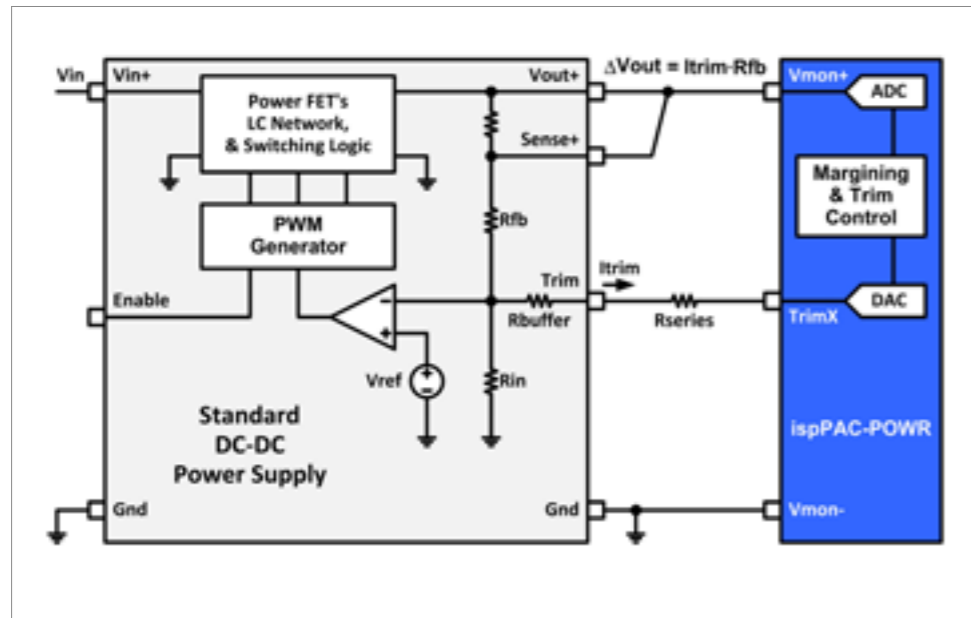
Vin

Vin+

Power FET's
LC Network,
& Switching Logic

PWM
Generator

Enable

Vref

Standard
DC-DC
Power Supply

Gnd

Vout+

Sense+

Rfb

Trim

Rbuffer

Rin

Gnd

$\Delta$Vout = Itrim-Rfb

Itrim

Rseries

Vmon+

ADC

Margining
& Trim
Control

DAC

TrimX

ispPAC-POWR

Vmon-